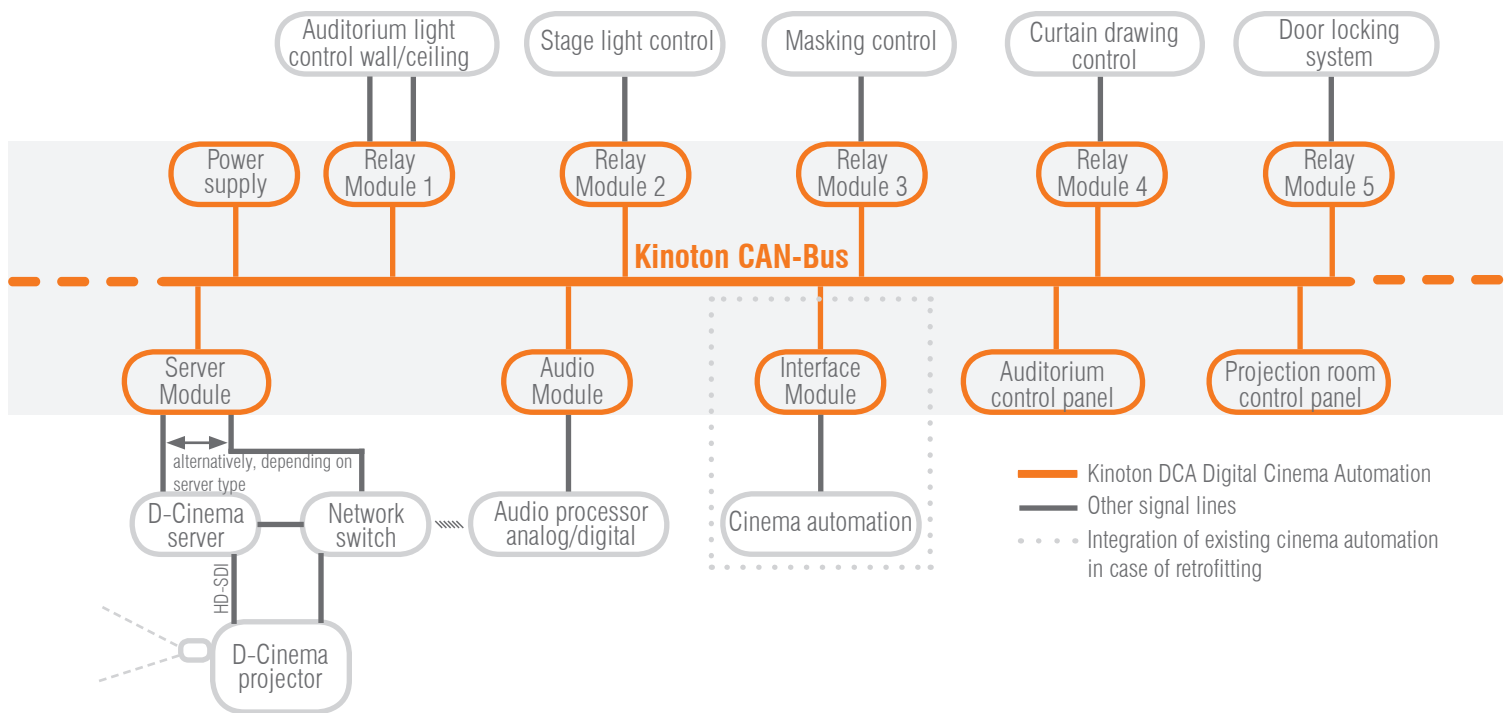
Auditorium light control wall/ceiling

Stage light control

Masking control

Curtain drawing control

Door locking system

Power supply

Relay Module 1

Relay Module 2

Relay Module 3

Relay Module 4

Relay Module 5

Kinoton CAN-Bus

Server Module

Audio Module

Interface Module

Auditorium control panel

Projection room control panel

alternatively, depending on server type

D-Cinema server

Network switch

Audio processor analog/digital

Cinema automation

HD-SDI

D-Cinema projector

Kinoton DCA Digital Cinema Automation

Other signal lines

Integration of existing cinema automation in case of retrofitting